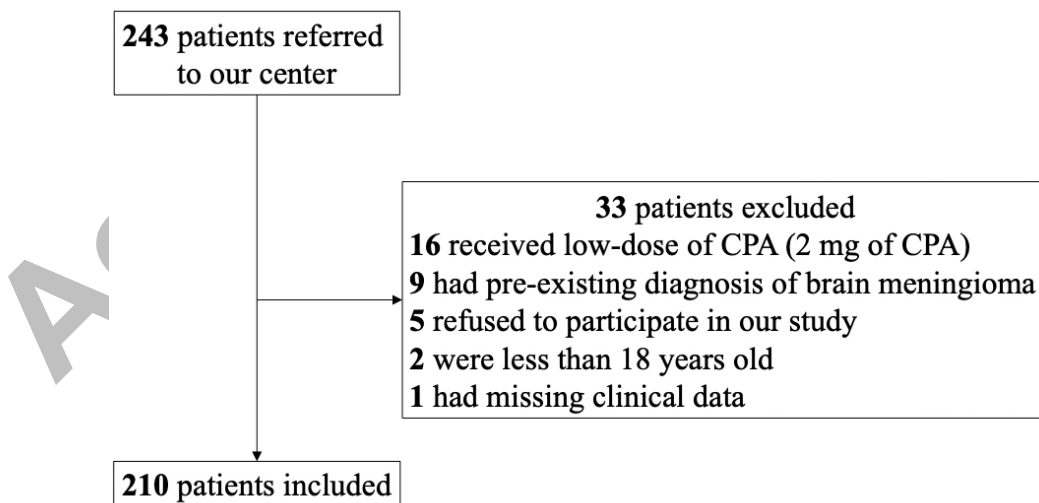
243 patients referred to our center

33 patients excluded
16 received low-dose of CPA (2 mg of CPA)
9 had pre-existing diagnosis of brain meningioma
5 refused to participate in our study
2 were less than 18 years old
1 had missing clinical data

210 patients included

Ac